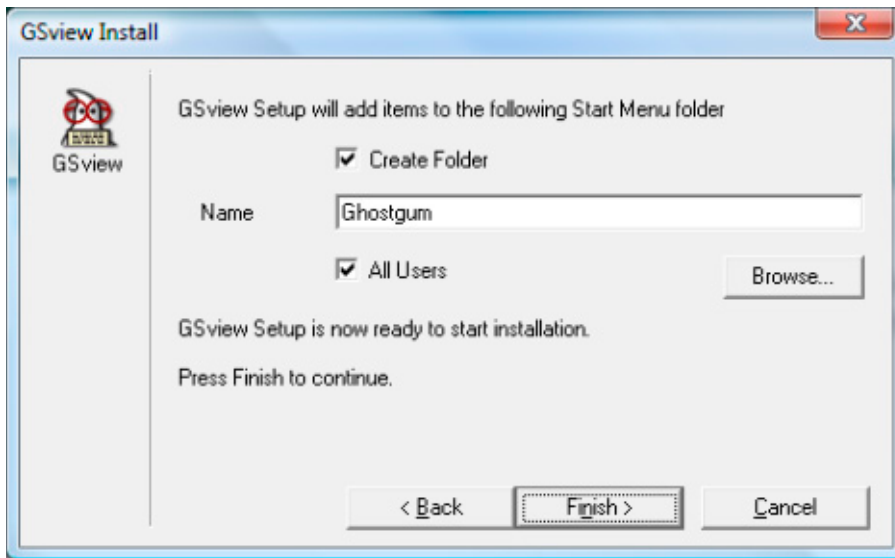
GSview Install

GSview

GSview Setup will add items to the following Start Menu folder

☑ Create Folder

Name Ghostgum

☑ All Users

Browse...

GSview Setup is now ready to start installation.

Press Finish to continue.

< Back

Finish >

Cancel